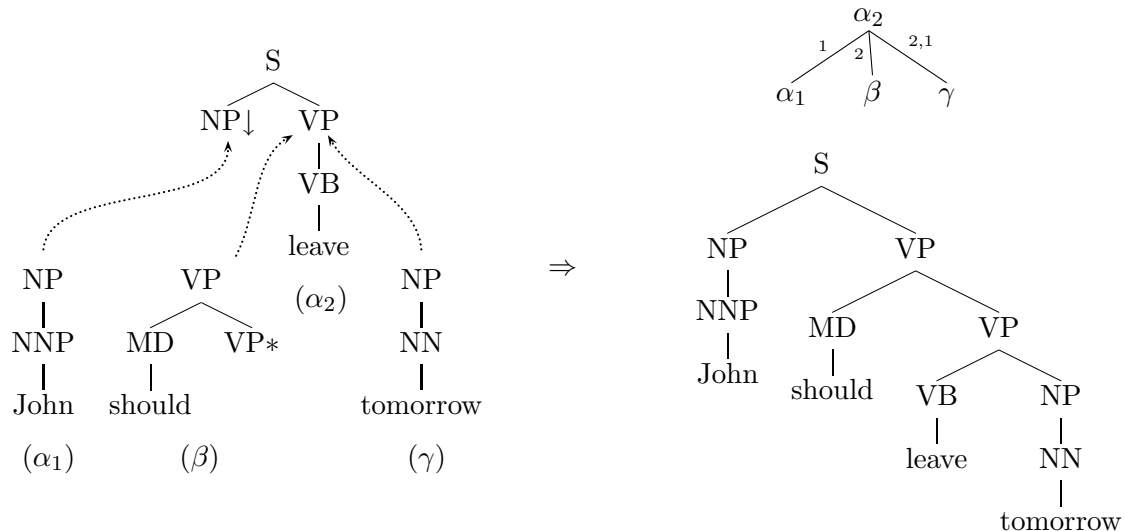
S
NP↓ VP
VB
leave
($\alpha_2$)

NP
NNP
John
($\alpha_1$)

VP
MD VP∗
should
($\beta$)

NP
NN
tomorrow
($\gamma$)

⇒

$\alpha_2$
1 2 2,1
$\alpha_1$ $\beta$ $\gamma$

S
NP VP
NNP
John
MD VP
should
VB NP
leave
NN
tomorrow